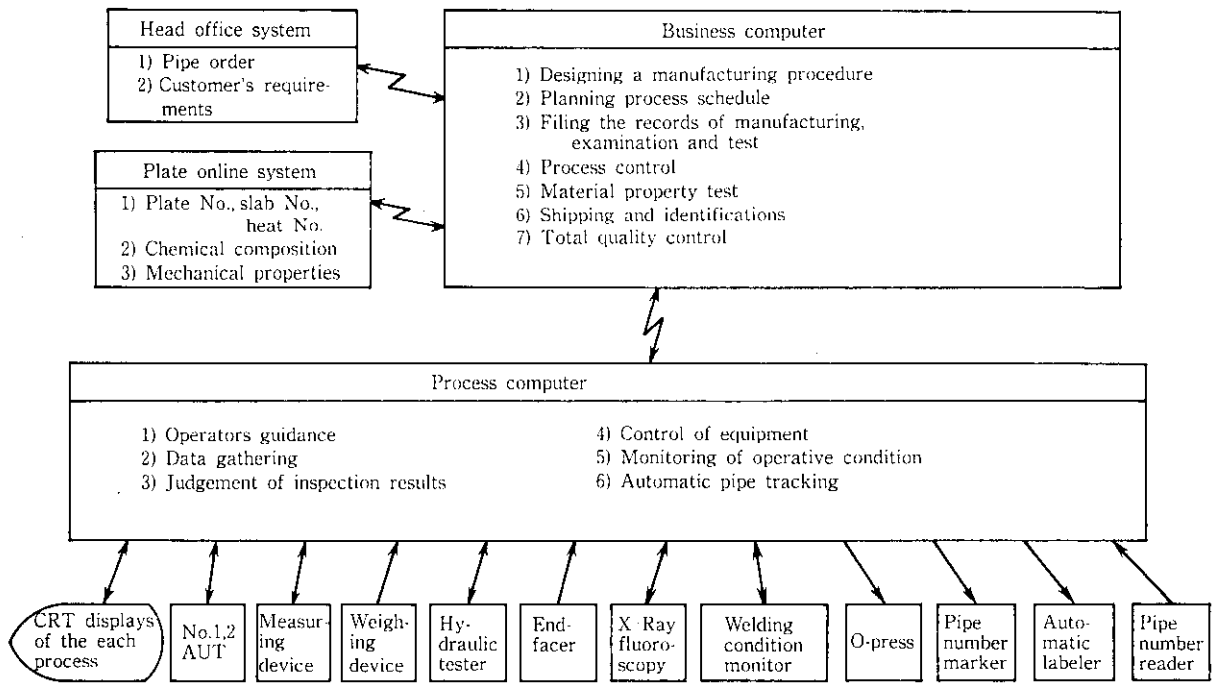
Head office system

1) Pipe order
2) Customer's requirements

Plate online system

1) Plate No., slab No., heat No.
2) Chemical composition
3) Mechanical properties

Business computer

1) Designing a manufacturing procedure
2) Planning process schedule
3) Filing the records of manufacturing, examination and test
4) Process control
5) Material property test
6) Shipping and identifications
7) Total quality control

Process computer

1) Operators guidance
2) Data gathering
3) Judgement of inspection results
4) Control of equipment
5) Monitoring of operative condition
6) Automatic pipe tracking

CRT displays of the each process

No.1,2 AUT

Measuring device

Weighing device

Hydraulic tester

Endfacer

X-Ray fluoroscopy

Welding condition monitor

O-press

Pipe number marker

Automatic labeler

Pipe number reader